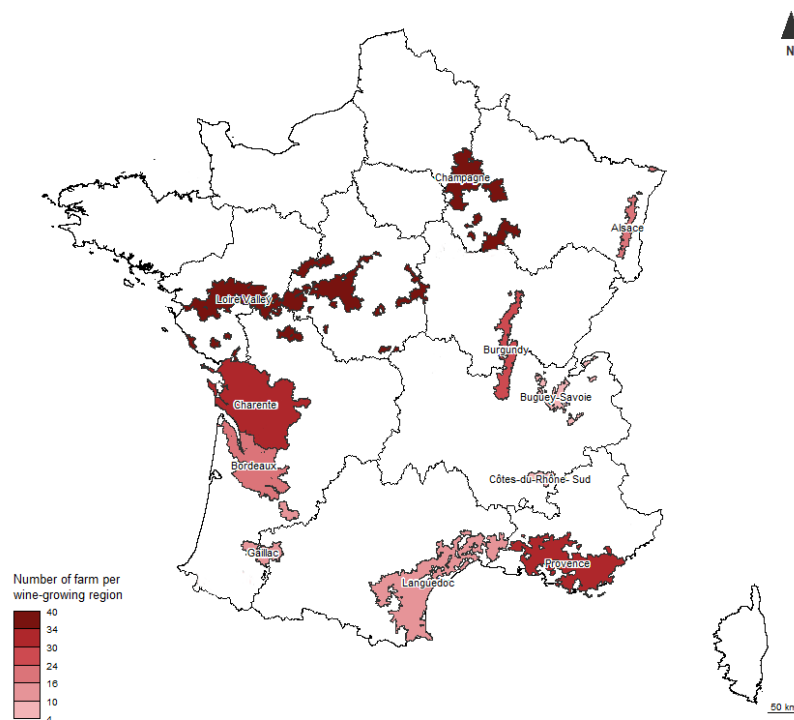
N

Champagne

Alsace

Loire Valley

Burgundy

Bugey-Savoie

Charente

Bordeaux

Côtes-du-Rhône- Sud

Gaillac

Provence

Languedoc

Number of farm per wine-growing region

40

34

30

24

16

10

4

50 km